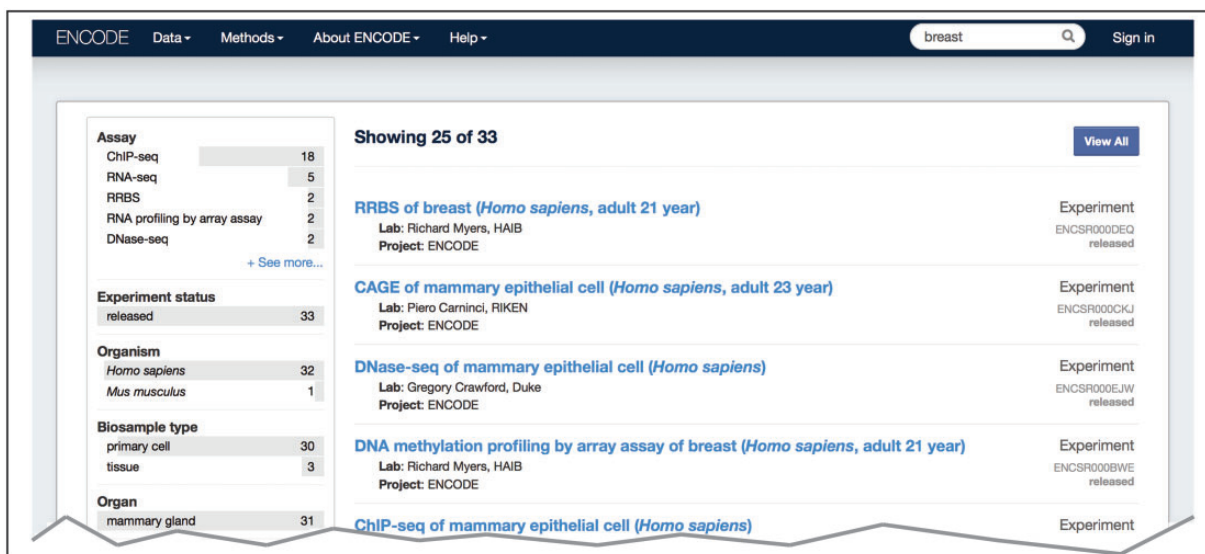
ENCODE Data ▾ Methods ▾ About ENCODE ▾ Help ▾ breast Sign in

Assay
| ChIP-seq | 18 |
|---|---|
| RNA-seq | 5 |
| RRBS | 2 |
| RNA profiling by array assay | 2 |
| DNase-seq | 2 |

+ See more...

Experiment status
| released | 33 |
|---|---|

Organism
| *Homo sapiens* | 32 |
|---|---|
| *Mus musculus* | 1 |

Biosample type
| primary cell | 30 |
|---|---|
| tissue | 3 |

Organ
| mammary gland | 31 |
|---|---|

Showing 25 of 33

View All

RRBS of breast (*Homo sapiens*, adult 21 year)
Lab: Richard Myers, HAIB
Project: ENCODE
Experiment
ENCSR000DEQ
released

CAGE of mammary epithelial cell (*Homo sapiens*, adult 23 year)
Lab: Piero Carninci, RIKEN
Project: ENCODE
Experiment
ENCSR000CKJ
released

DNase-seq of mammary epithelial cell (*Homo sapiens*)
Lab: Gregory Crawford, Duke
Project: ENCODE
Experiment
ENCSR000EJW
released

DNA methylation profiling by array assay of breast (*Homo sapiens*, adult 21 year)
Lab: Richard Myers, HAIB
Project: ENCODE
Experiment
ENCSR000BWE
released

ChIP-seq of mammary epithelial cell (*Homo sapiens*)
Experiment